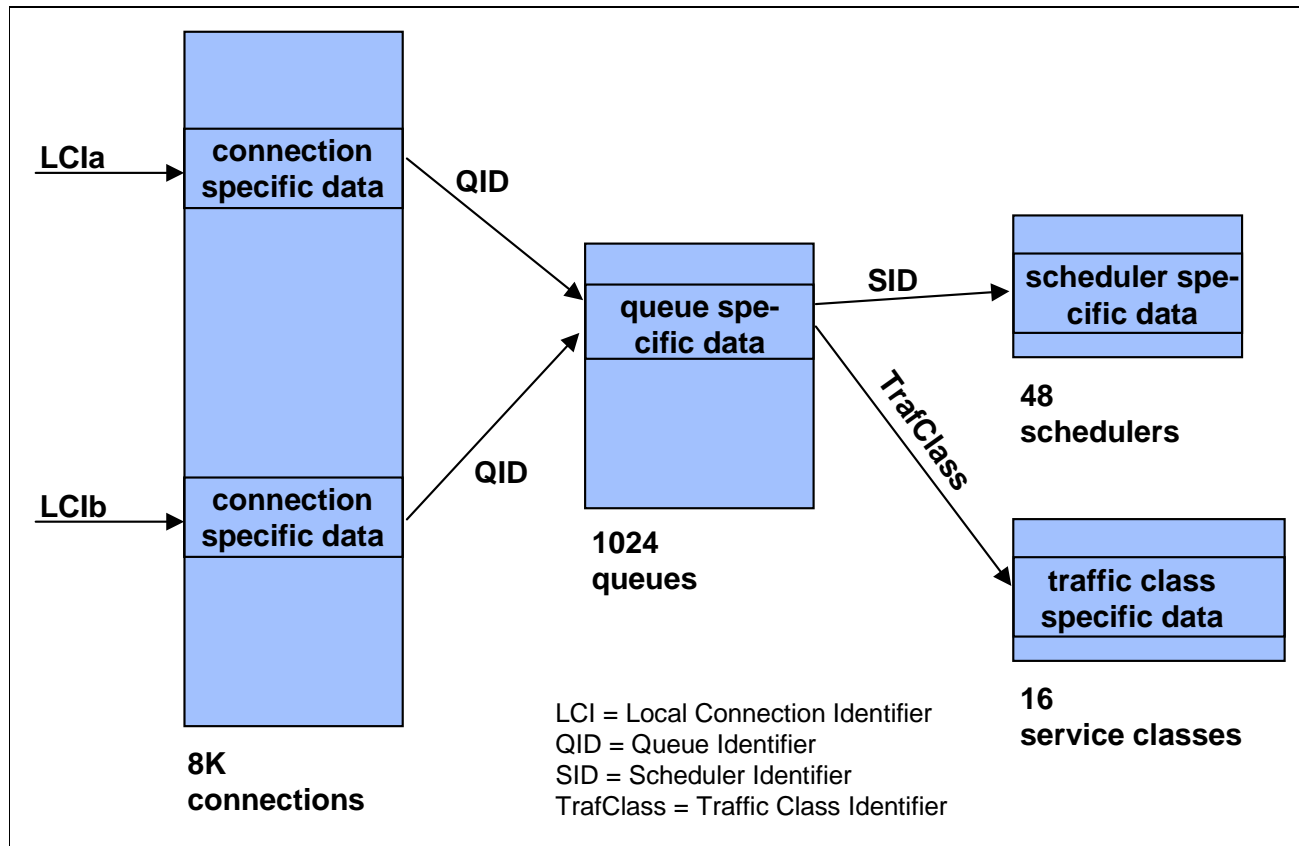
LCIa

connection specific data

QID

LCIb

connection specific data

QID

8K connections

queue specific data

1024 queues

SID

scheduler specific data

48 schedulers

TrafClass

traffic class specific data

16 service classes

LCI = Local Connection Identifier
QID = Queue Identifier
SID = Scheduler Identifier
TrafClass = Traffic Class Identifier